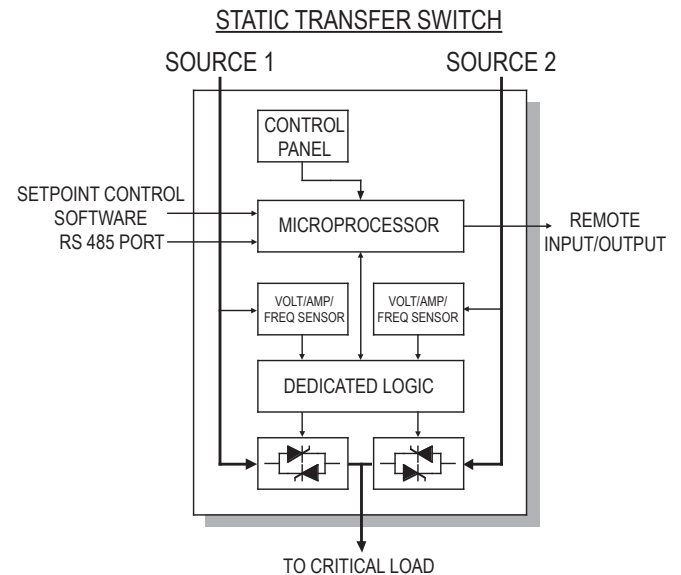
STATIC TRANSFER SWITCH

SOURCE 1

SOURCE 2

CONTROL PANEL

SETPOINT CONTROL SOFTWARE

RS 485 PORT

MICROPROCESSOR

REMOTE INPUT/OUTPUT

VOLT/AMP/ FREQ SENSOR

VOLT/AMP/ FREQ SENSOR

DEDICATED LOGIC

TO CRITICAL LOAD